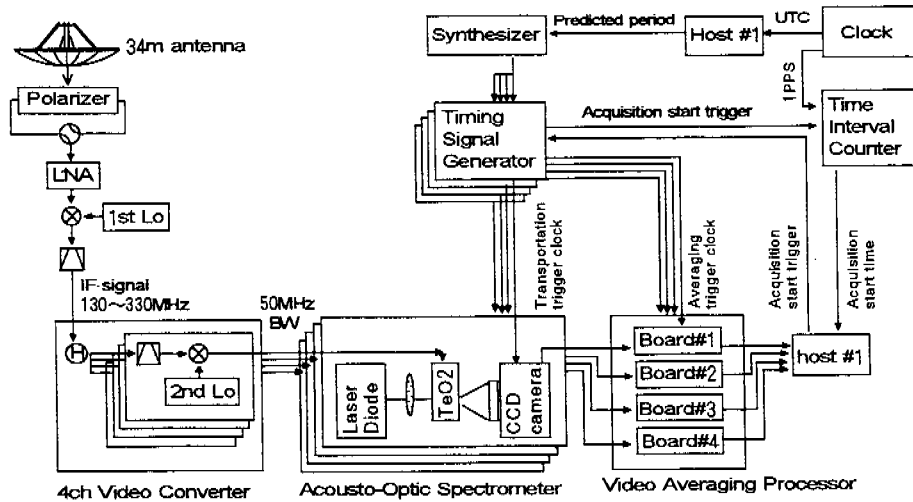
34m antenna

Polarizer

LNA

1st Lo

IF-signal
130~330MHz

50MHz
BW

2nd Lo

4ch Video Converter

Synthesizer

Predicted period

Host #1

UTC

Clock

1PPS

Time
Interval
Counter

Acquisition start trigger

Timing
Signal
Generator

Transportation
trigger clock

Averaging
trigger clock

Acquisition
start trigger

Acquisition
start time

Laser
Diode

TeO2

CCD
camera

Acousto-Optic Spectrometer

Board#1

Board#2

Board#3

Board#4

host #1

Video Averaging Processor